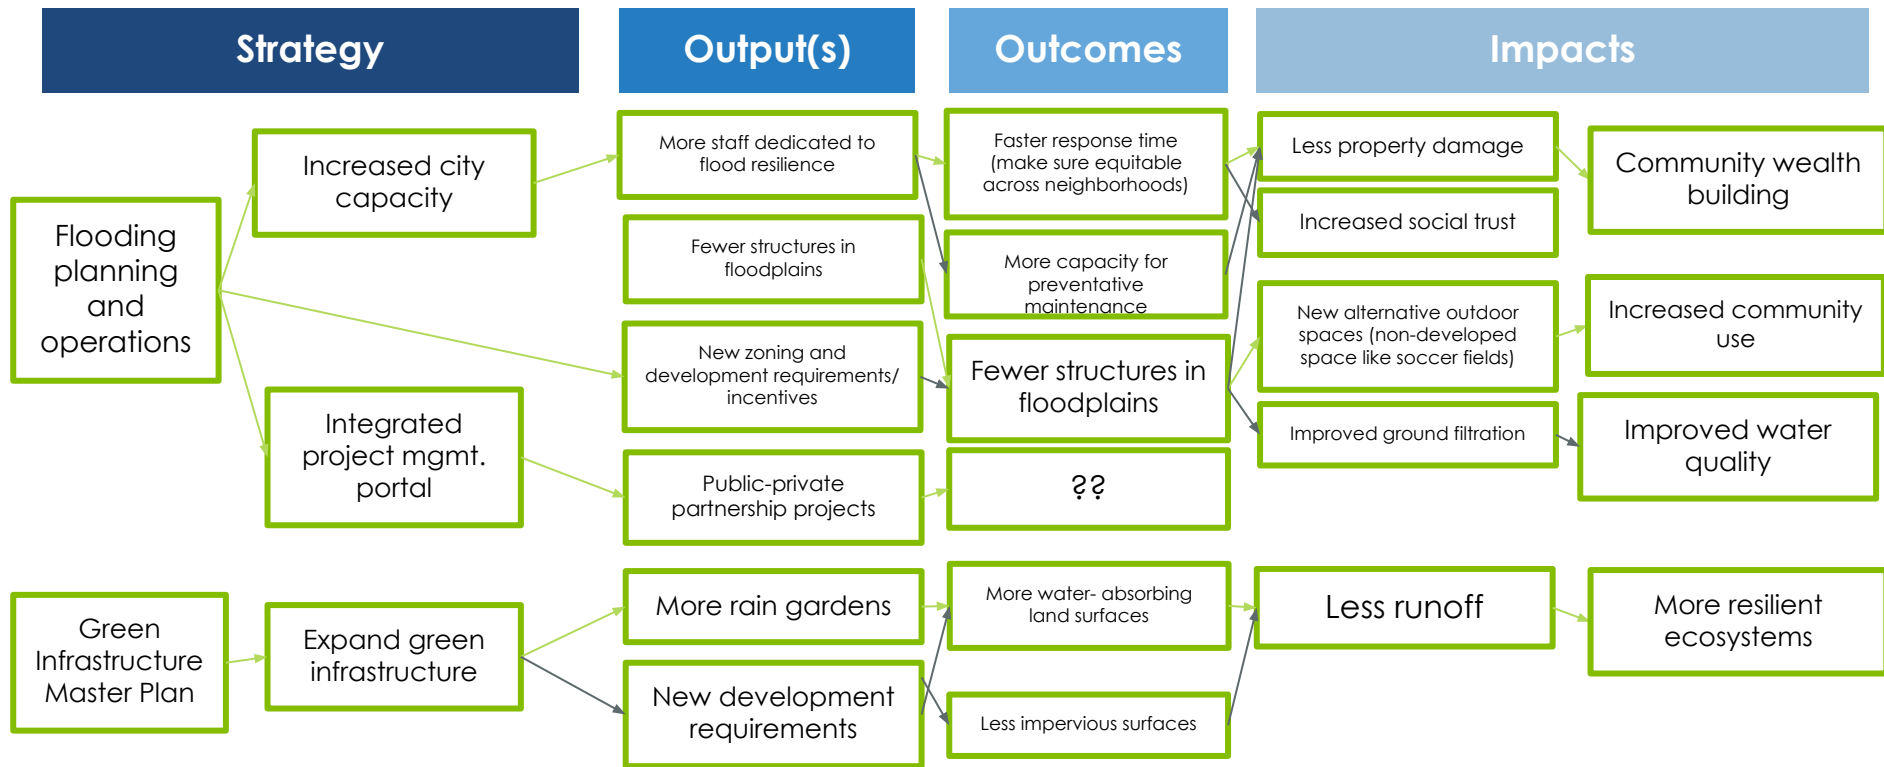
Strategy

Output(s)

Outcomes

Impacts

Flooding planning and operations

Increased city capacity

Integrated project mgmt. portal

More staff dedicated to flood resilience

Fewer structures in floodplains

New zoning and development requirements/ incentives

Public-private partnership projects

Faster response time (make sure equitable across neighborhoods)

More capacity for preventative maintenance

Fewer structures in floodplains

??

Less property damage

Increased social trust

New alternative outdoor spaces (non-developed space like soccer fields)

Improved ground filtration

Community wealth building

Increased community use

Improved water quality

Green Infrastructure Master Plan

Expand green infrastructure

More rain gardens

New development requirements

More water- absorbing land surfaces

Less impervious surfaces

Less runoff

More resilient ecosystems